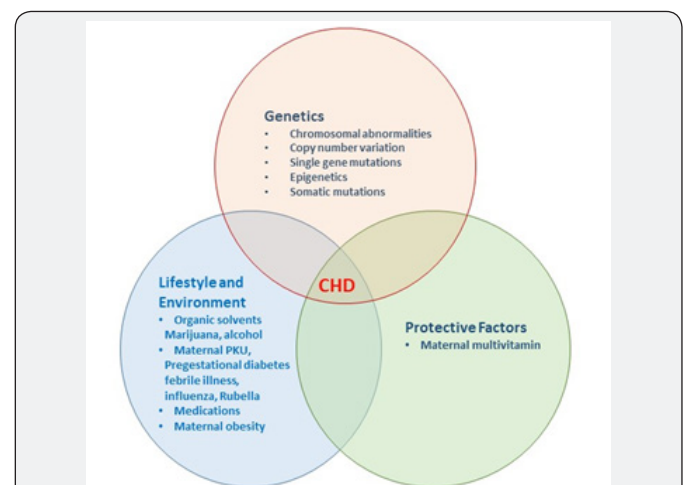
Genetics
- Chromosomal abnormalities
- Copy number variation
- Single gene mutations
- Epigenetics
- Somatic mutations

CHD

Lifestyle and Environment
- Organic solvents Marijuana, alcohol
- Maternal PKU, Pregestational diabetes febrile illness, influenza, Rubella
- Medications
- Maternal obesity

Protective Factors
- Maternal multivitamin